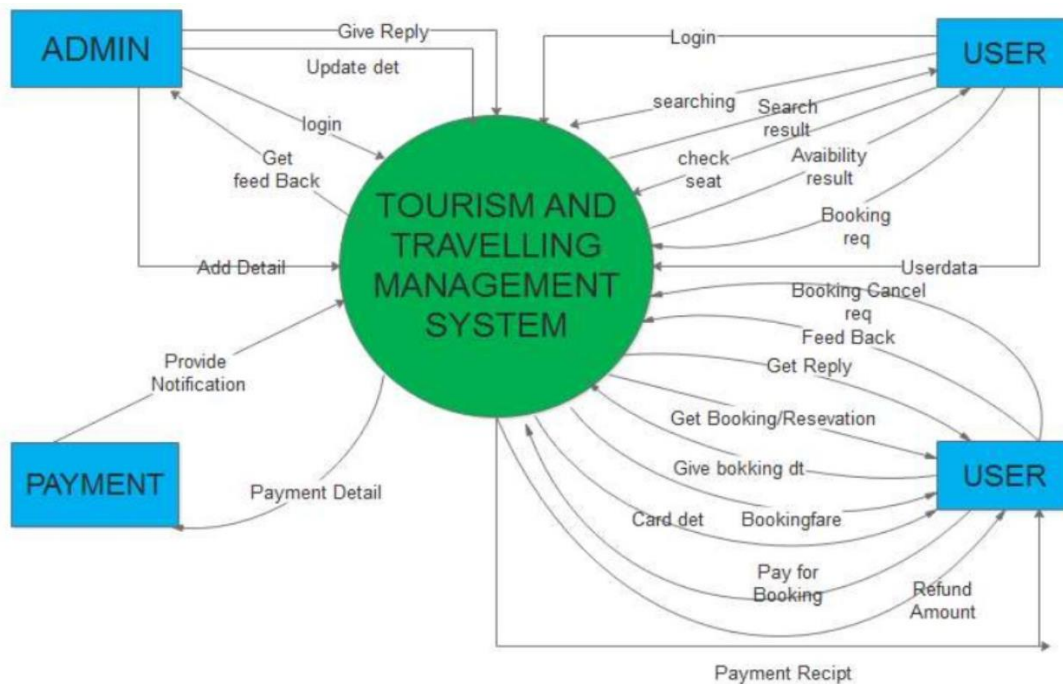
ADMIN

Give Reply

Update det

login

Get feed Back

Add Detail

Login

USER

searching

Search result

check seat

Avaibility result

Booking req

Userdata

TOURISM AND TRAVELLING MANAGEMENT SYSTEM

Booking Cancel req

Feed Back

Get Reply

Get Booking/Resevation

Give bokking dt

Card det

Bookingfare

Pay for Booking

Refund Amount

USER

Provide Notification

PAYMENT

Payment Detail

Payment Recipt